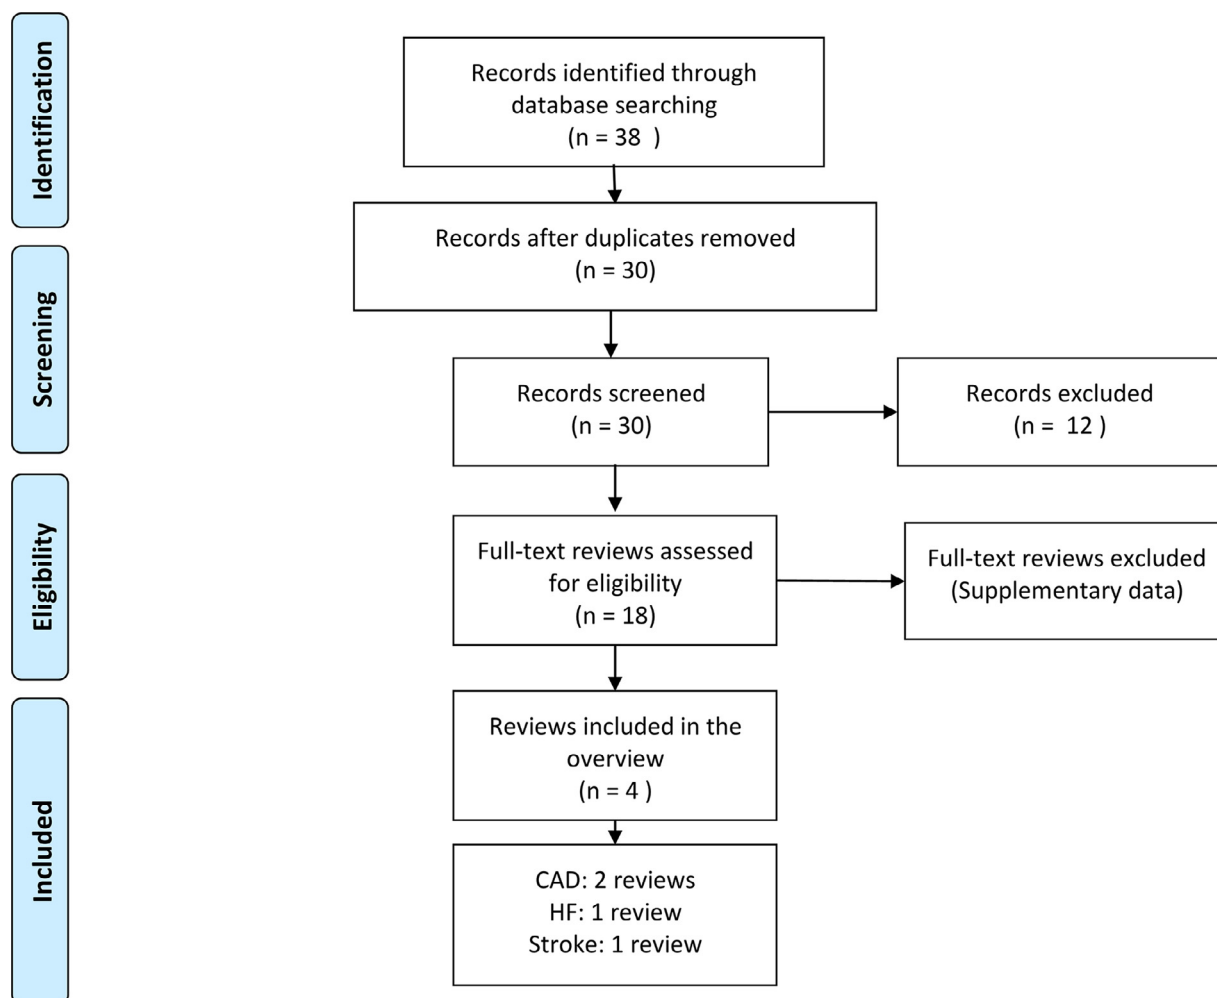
Identification

Records identified through database searching (n = 38 )

Records after duplicates removed (n = 30)

Screening

Records screened (n = 30)

Records excluded (n = 12 )

Eligibility

Full-text reviews assessed for eligibility (n = 18)

Full-text reviews excluded (Supplementary data)

Included

Reviews included in the overview (n = 4 )

CAD: 2 reviews
HF: 1 review
Stroke: 1 review